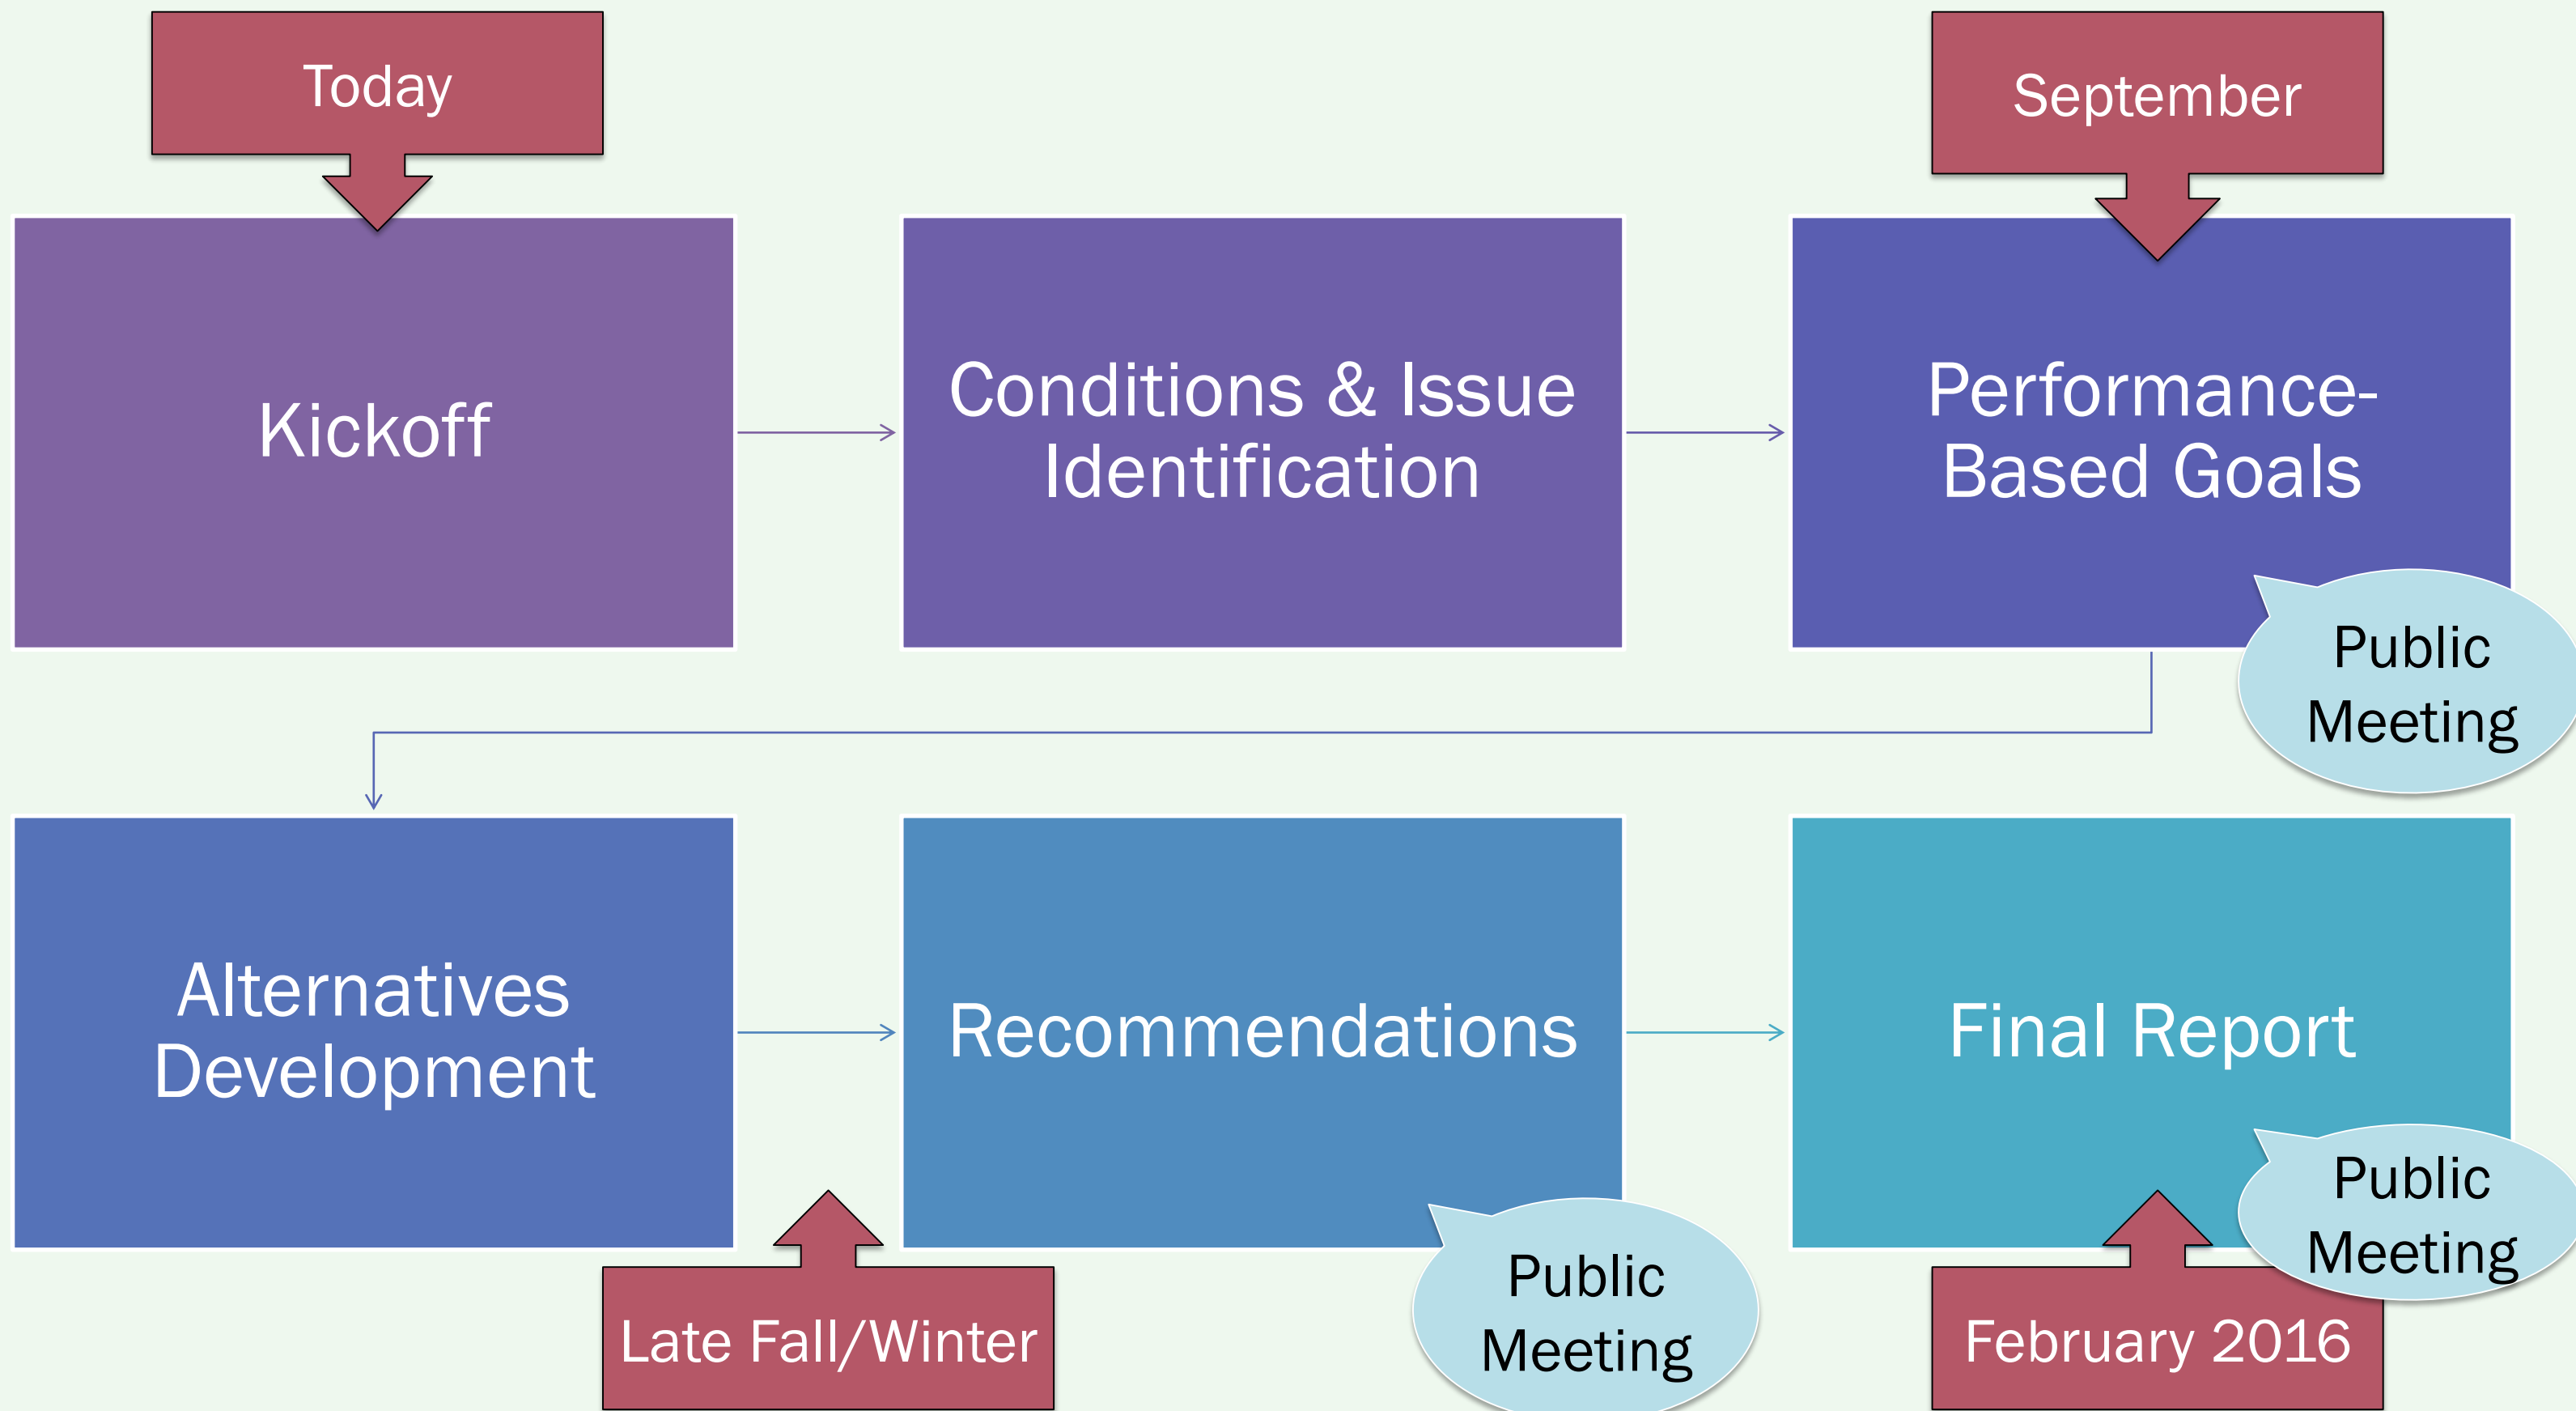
Today

September

Kickoff

Conditions & Issue Identification

Performance-Based Goals

Public Meeting

Alternatives Development

Recommendations

Final Report

Public Meeting

Public Meeting

Late Fall/Winter

February 2016